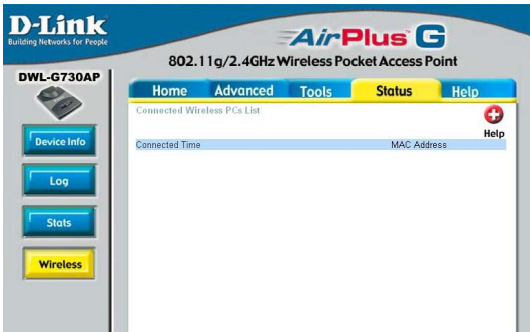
D-Link
Building Networks for People

AirPlus G
802.11g/2.4GHz Wireless Pocket Access Point

DWL-G730AP

Home
Advanced
Tools
Status
Help

Device Info
Log
Stats
Wireless

Connected Wireless PCs List

Help

| Connected Time | MAC Address |
|---|---|